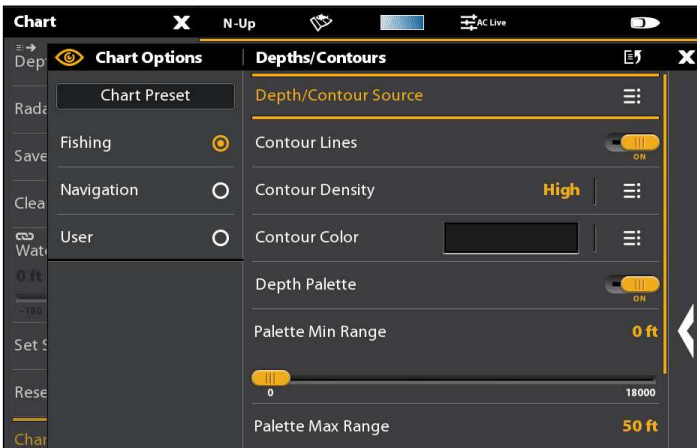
Chart X N-Up AC Live

Dep
Rada
Save
Clea
Wate
0 ft
-180
Set S
Rese
Char

Chart Options

Chart Preset

Fishing
Navigation
User

Depths/Contours

Depth/Contour Source
Contour Lines ON
Contour Density High
Contour Color
Depth Palette ON
Palette Min Range 0 ft
0 18000
Palette Max Range 50 ft